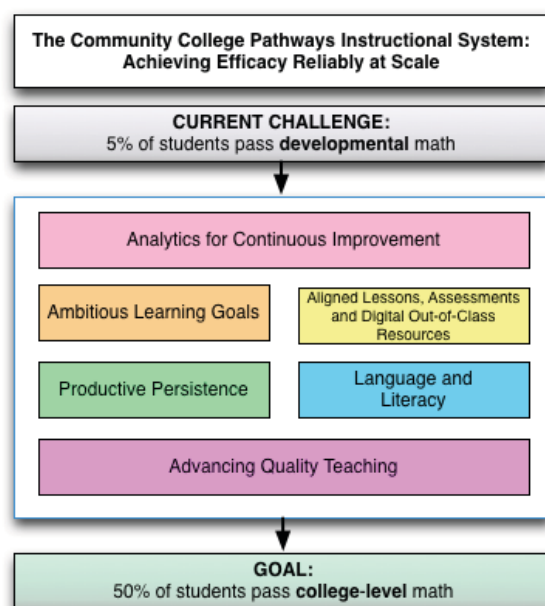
The Community College Pathways Instructional System: Achieving Efficacy Reliably at Scale

CURRENT CHALLENGE:
5% of students pass developmental math

Analytics for Continuous Improvement

Ambitious Learning Goals

Aligned Lessons, Assessments and Digital Out-of-Class Resources

Productive Persistence

Language and Literacy

Advancing Quality Teaching

GOAL:
50% of students pass college-level math